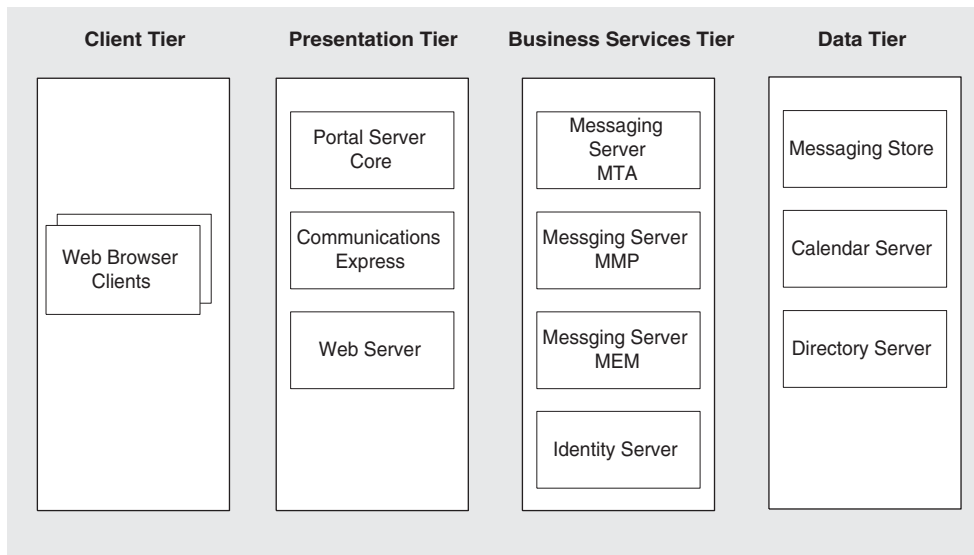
Client Tier

Web Browser Clients

Presentation Tier

Portal Server Core

Communications Express

Web Server

Business Services Tier

Messaging Server MTA

Messging Server MMP

Messging Server MEM

Identity Server

Data Tier

Messaging Store

Calendar Server

Directory Server